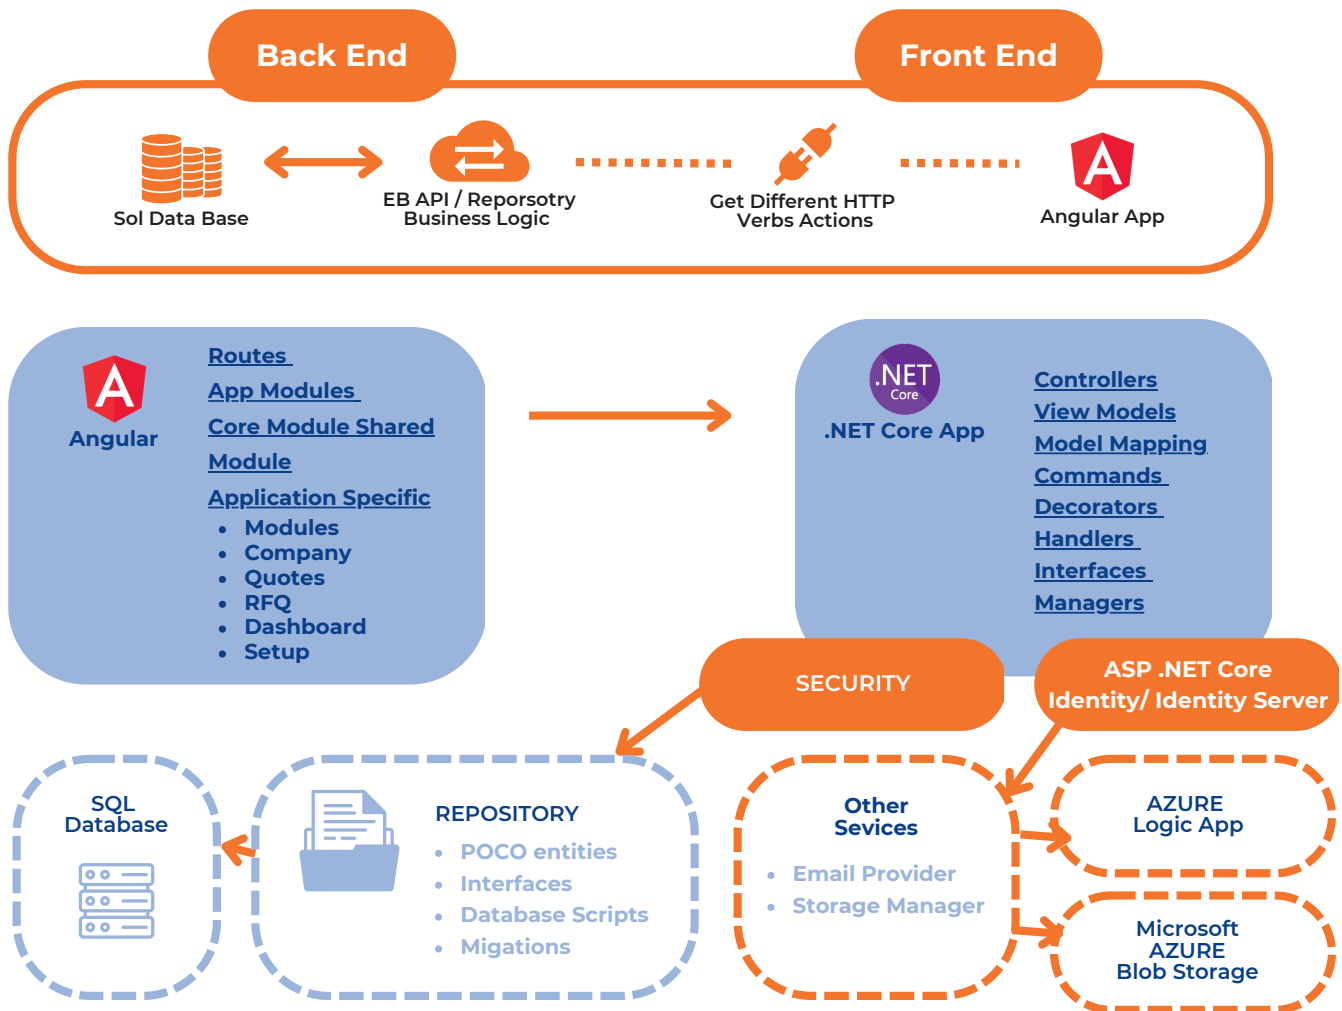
Back End

Front End

Sol Data Base

EB API / Reporsotry Business Logic

Get Different HTTP Verbs Actions

Angular App

Angular

Routes
App Modules
Core Module Shared
Module
Application Specific
- Modules
- Company
- Quotes
- RFQ
- Dashboard
- Setup

.NET Core

.NET Core App

Controllers
View Models
Model Mapping
Commands
Decorators
Handlers
Interfaces
Managers

SECURITY

ASP .NET Core Identity/ Identity Server

SQL Database

REPOSITORY
- POCO entities
- Interfaces
- Database Scripts
- Migations

Other Sevices
- Email Provider
- Storage Manager

AZURE Logic App

Microsoft AZURE Blob Storage